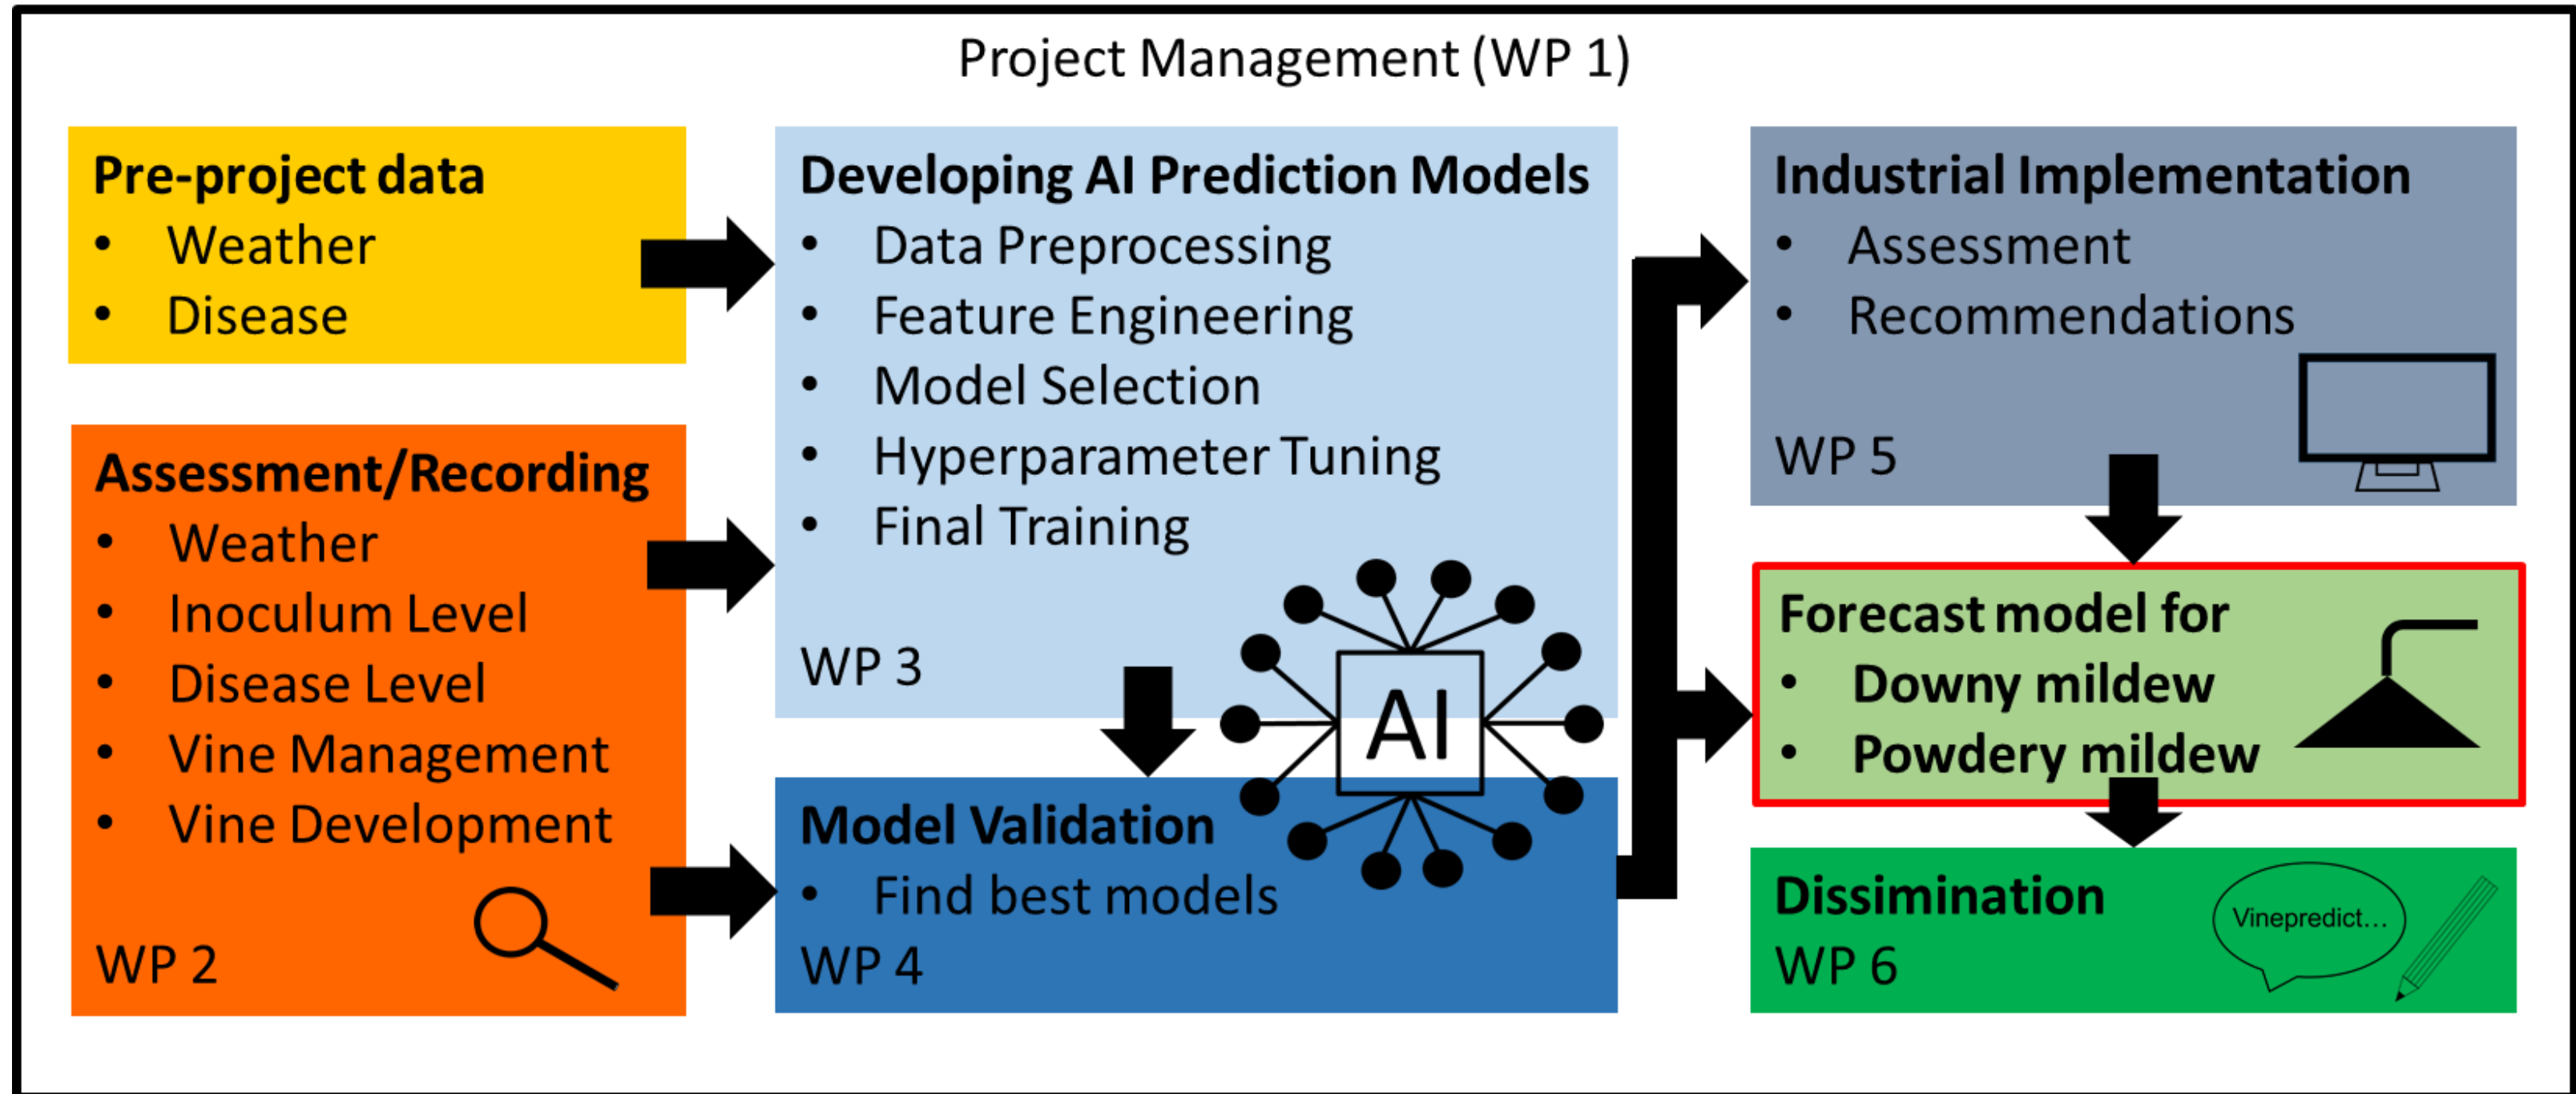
Project Management (WP 1)

**Pre-project data**
- Weather
- Disease

**Assessment/Recording**
- Weather
- Inoculum Level
- Disease Level
- Vine Management
- Vine Development

WP 2

**Developing AI Prediction Models**
- Data Preprocessing
- Feature Engineering
- Model Selection
- Hyperparameter Tuning
- Final Training

WP 3

AI

**Model Validation**
- Find best models

WP 4

**Industrial Implementation**
- Assessment
- Recommendations

WP 5

**Forecast model for**
- **Downy mildew**
- **Powdery mildew**

**Dissimination**
WP 6
Vinepredict...